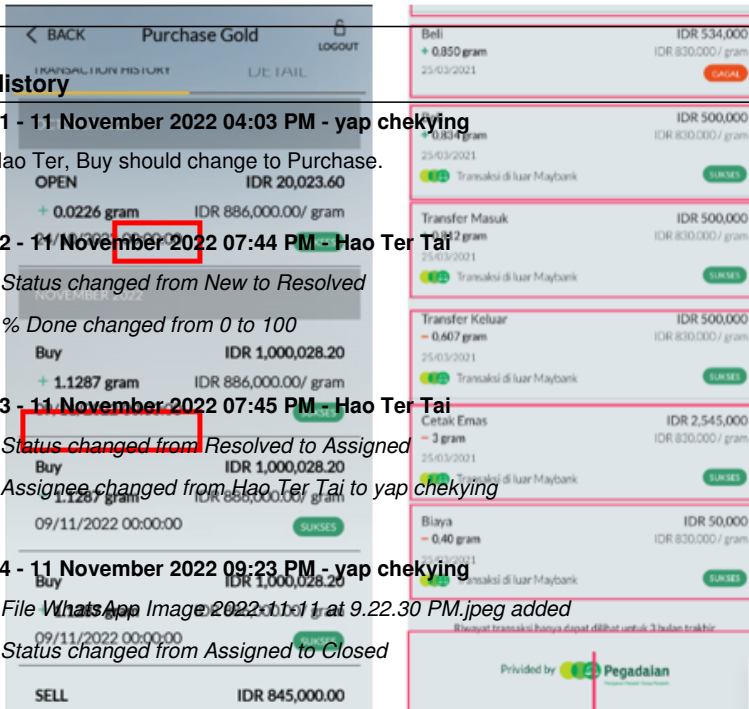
History

1 - 11 November 2022 04:03 PM - yap chekying

Hao Ter, Buy should change to Purchase.

2 - 11 November 2022 07:44 PM - Hao Ter Tai

Status changed from New to Resolved

% Done changed from 0 to 100

3 - 11 November 2022 07:45 PM - Hao Ter Tai

Status changed from Resolved to Assigned

Assignee changed from Hao Ter Tai to yap chekying

4 - 11 November 2022 09:23 PM - yap chekying

File WhatsApp Image 2022-11-11 at 9.22.30 PM.jpeg added

Status changed from Assigned to Closed

< BACK Purchase Gold LOGOUT

TRANSACTION HISTORY DETAIL

OPEN IDR 20,023.60

+ 0.0226 gram IDR 886,000.00/ gram

NOVEMBER 2022

Buy IDR 1,000,028.20

+ 1.1287 gram IDR 886,000.00/ gram

Buy IDR 1,000,028.20

09/11/2022 00:00:00 SUKSES

Buy IDR 1,000,028.20

09/11/2022 00:00:00 SUKSES

SELL IDR 845,000.00

Beli IDR 534,000
+ 0.850 gram IDR 830.000 / gram
25/03/2021 GAGAL

IDR 500,000
+ 0.834 gram IDR 830.000 / gram
25/03/2021
Transaksi di luar Maybank SUKSES

Transfer Masuk IDR 500,000
+ 0.812 gram IDR 830.000 / gram
25/03/2021
Transaksi di luar Maybank SUKSES

Transfer Keluar IDR 500,000
− 0.607 gram IDR 830.000 / gram
25/03/2021
Transaksi di luar Maybank SUKSES

Cetak Emas IDR 2,545,000
− 3 gram IDR 830.000 / gram
25/03/2021
Transaksi di luar Maybank SUKSES

Biaya IDR 50,000
− 0.40 gram IDR 830.000 / gram
25/03/2021
Transaksi di luar Maybank SUKSES

Riwayat transaksi hanya dapat dilihat untuk 3 bulan trakhir

Privided by Pegadaian